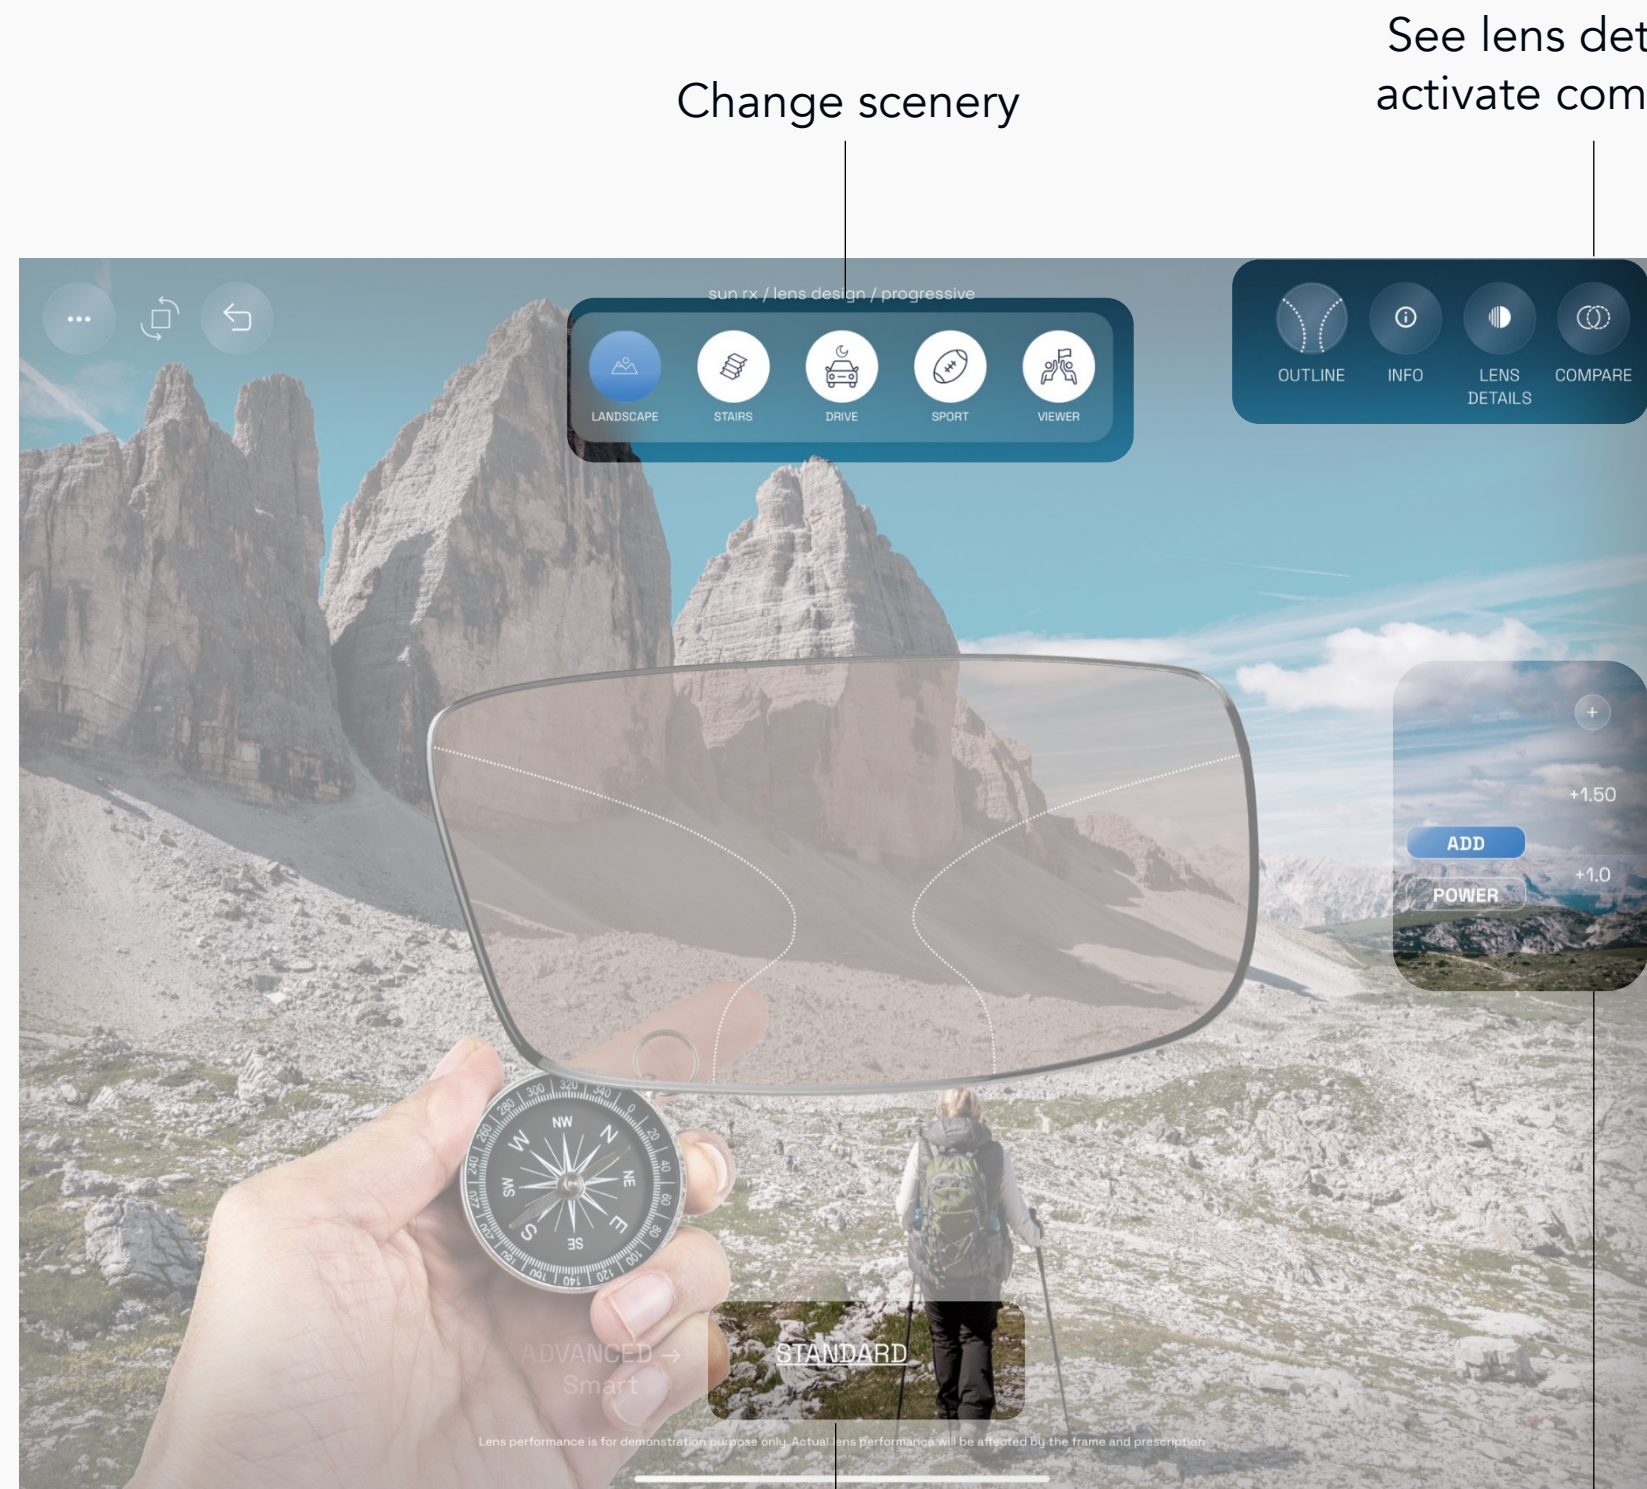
See lens det
activate com

Change scenery

sun rx / lens design / progressive

LANDSCAPE
STAIRS
DRIVE
SPORT
VIEWER

OUTLINE
INFO
LENS DETAILS
COMPARE

+
+1.50
ADD
+1.0
POWER

NW
N
NE
E
SE
S
SW
W

ADVANCED →
Smart
STANDARD

Lens performance is for demonstration purpose only. Actual lens performance will be affected by the frame and prescription